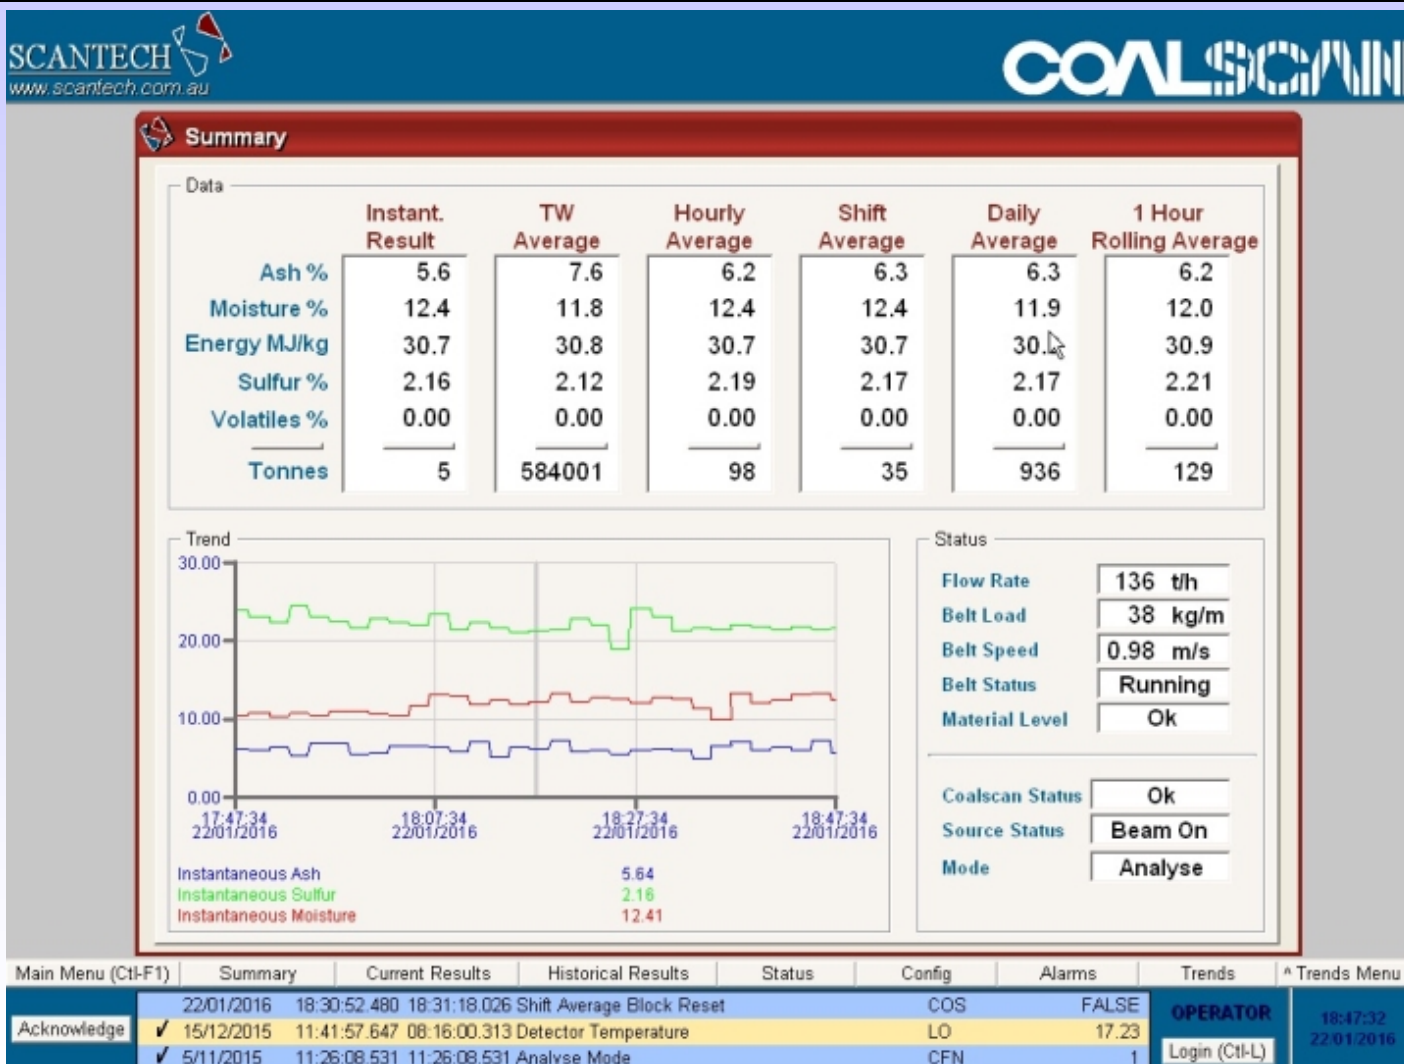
SCANTECH
www.scantech.com.au

COALSCAN

Summary

Data

| | Instant. Result | TW Average | Hourly Average | Shift Average | Daily Average | 1 Hour Rolling Average |
|---|---|---|---|---|---|---|
| Ash % | 5.6 | 7.6 | 6.2 | 6.3 | 6.3 | 6.2 |
| Moisture % | 12.4 | 11.8 | 12.4 | 12.4 | 11.9 | 12.0 |
| Energy MJ/kg | 30.7 | 30.8 | 30.7 | 30.7 | 30.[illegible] | 30.9 |
| Sulfur % | 2.16 | 2.12 | 2.19 | 2.17 | 2.17 | 2.21 |
| Volatiles % | 0.00 | 0.00 | 0.00 | 0.00 | 0.00 | 0.00 |
| Tonnes | 5 | 584001 | 98 | 35 | 936 | 129 |

Trend
30.00
20.00
10.00
0.00
17:47:34 22/01/2016
18:07:34 22/01/2016
18:27:34 22/01/2016
18:47:34 22/01/2016

Instantaneous Ash 5.64
Instantaneous Sulfur 2.16
Instantaneous Moisture 12.41

Status
Flow Rate 136 t/h
Belt Load 38 kg/m
Belt Speed 0.98 m/s
Belt Status Running
Material Level Ok

Coalscan Status Ok
Source Status Beam On
Mode Analyse

Main Menu (Ctl-F1) | Summary | Current Results | Historical Results | Status | Config | Alarms | Trends | ^ Trends Menu

Acknowledge
22/01/2016 18:30:52.480 18:31:18.026 Shift Average Block Reset COS FALSE
✓ 15/12/2015 11:41:57.647 08:16:00.313 Detector Temperature LO 17.23
✓ 5/11/2015 11:26:08.531 11:26:08.531 Analyse Mode CFN 1

OPERATOR
Login (Ctl-L)
18:47:32
22/01/2016